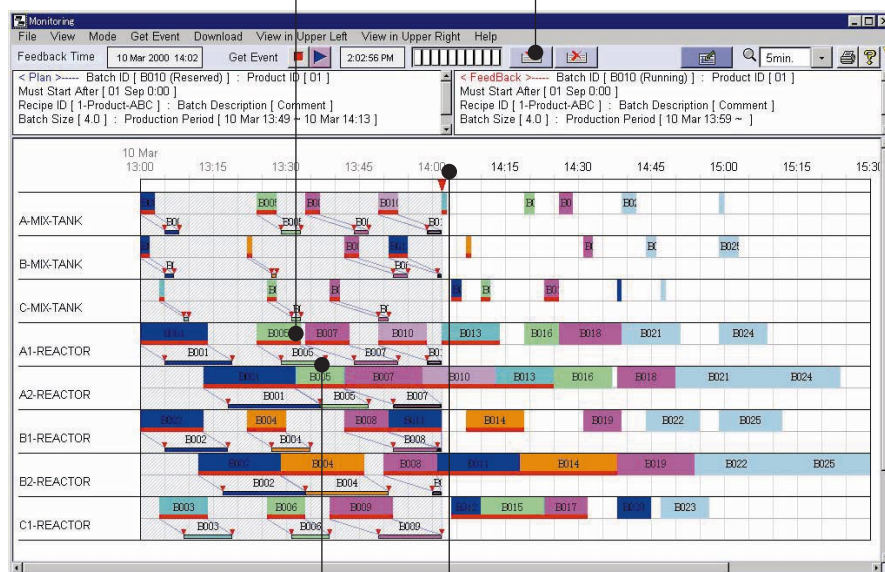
Monitoring

File View Mode Get Event Download View in Upper Left View in Upper Right Help

Feedback Time 10 Mar 2000 14:02 Get Event 2:02:56 PM 5min.

< Plan >----- Batch ID [ B010 (Reserved) ] : Product ID [ 01 ]
Must Start After [ 01 Sep 0:00 ]
Recipe ID [ 1-Product-ABC ] : Batch Description [ Comment ]
Batch Size [ 4.0 ] : Production Period [ 10 Mar 13:49 ~ 10 Mar 14:13 ]

< FeedBack >----- Batch ID [ B010 (Running) ] : Product ID [ 01 ]
Must Start After [ 01 Sep 0:00 ]
Recipe ID [ 1-Product-ABC ] : Batch Description [ Comment ]
Batch Size [ 4.0 ] : Production Period [ 10 Mar 13:59 ~ ]

10 Mar
13:00 13:15 13:30 13:45 14:00 14:15 14:30 14:45 15:00 15:15 15:30

A-MIX-TANK
B-MIX-TANK
C-MIX-TANK
A1-REACTOR
A2-REACTOR
B1-REACTOR
B2-REACTOR
C1-REACTOR

B005 B010 B02 B029
B001 B006 B007 B010 B013 B016 B018 B021 B024
B001 B005 B007
B003 B005 B007 B010 B013 B016 B018 B021 B024
B001 B005 B007
B004 B008 B014 B019 B022 B025
B002 B004 B008
B004 B008 B014 B019 B022 B025
B002 B004
B003 B006 B009 B015 B017 B023
B003 B006 B009